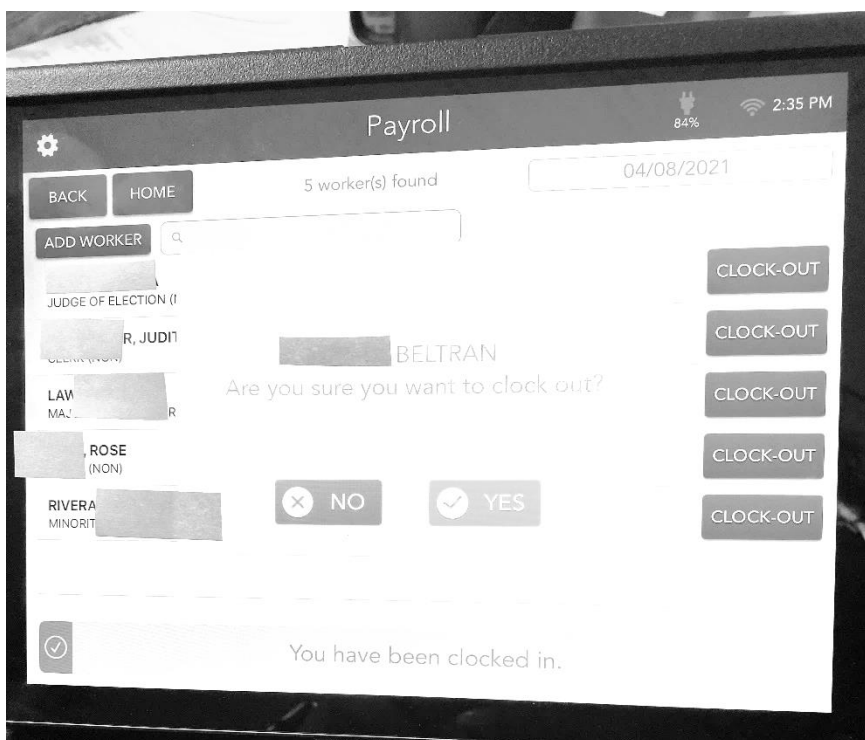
Payroll

84%

2:35 PM

BACK

HOME

5 worker(s) found

04/08/2021

ADD WORKER

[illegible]A
JUDGE OF ELECTION ([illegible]

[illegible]R, JUDIT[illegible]
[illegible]

LAW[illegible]
MAJ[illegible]R

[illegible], ROSE
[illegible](NON)

RIVERA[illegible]
MINORIT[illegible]

CLOCK-OUT

CLOCK-OUT

CLOCK-OUT

CLOCK-OUT

CLOCK-OUT

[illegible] BELTRAN
Are you sure you want to clock out?

NO

YES

You have been clocked in.